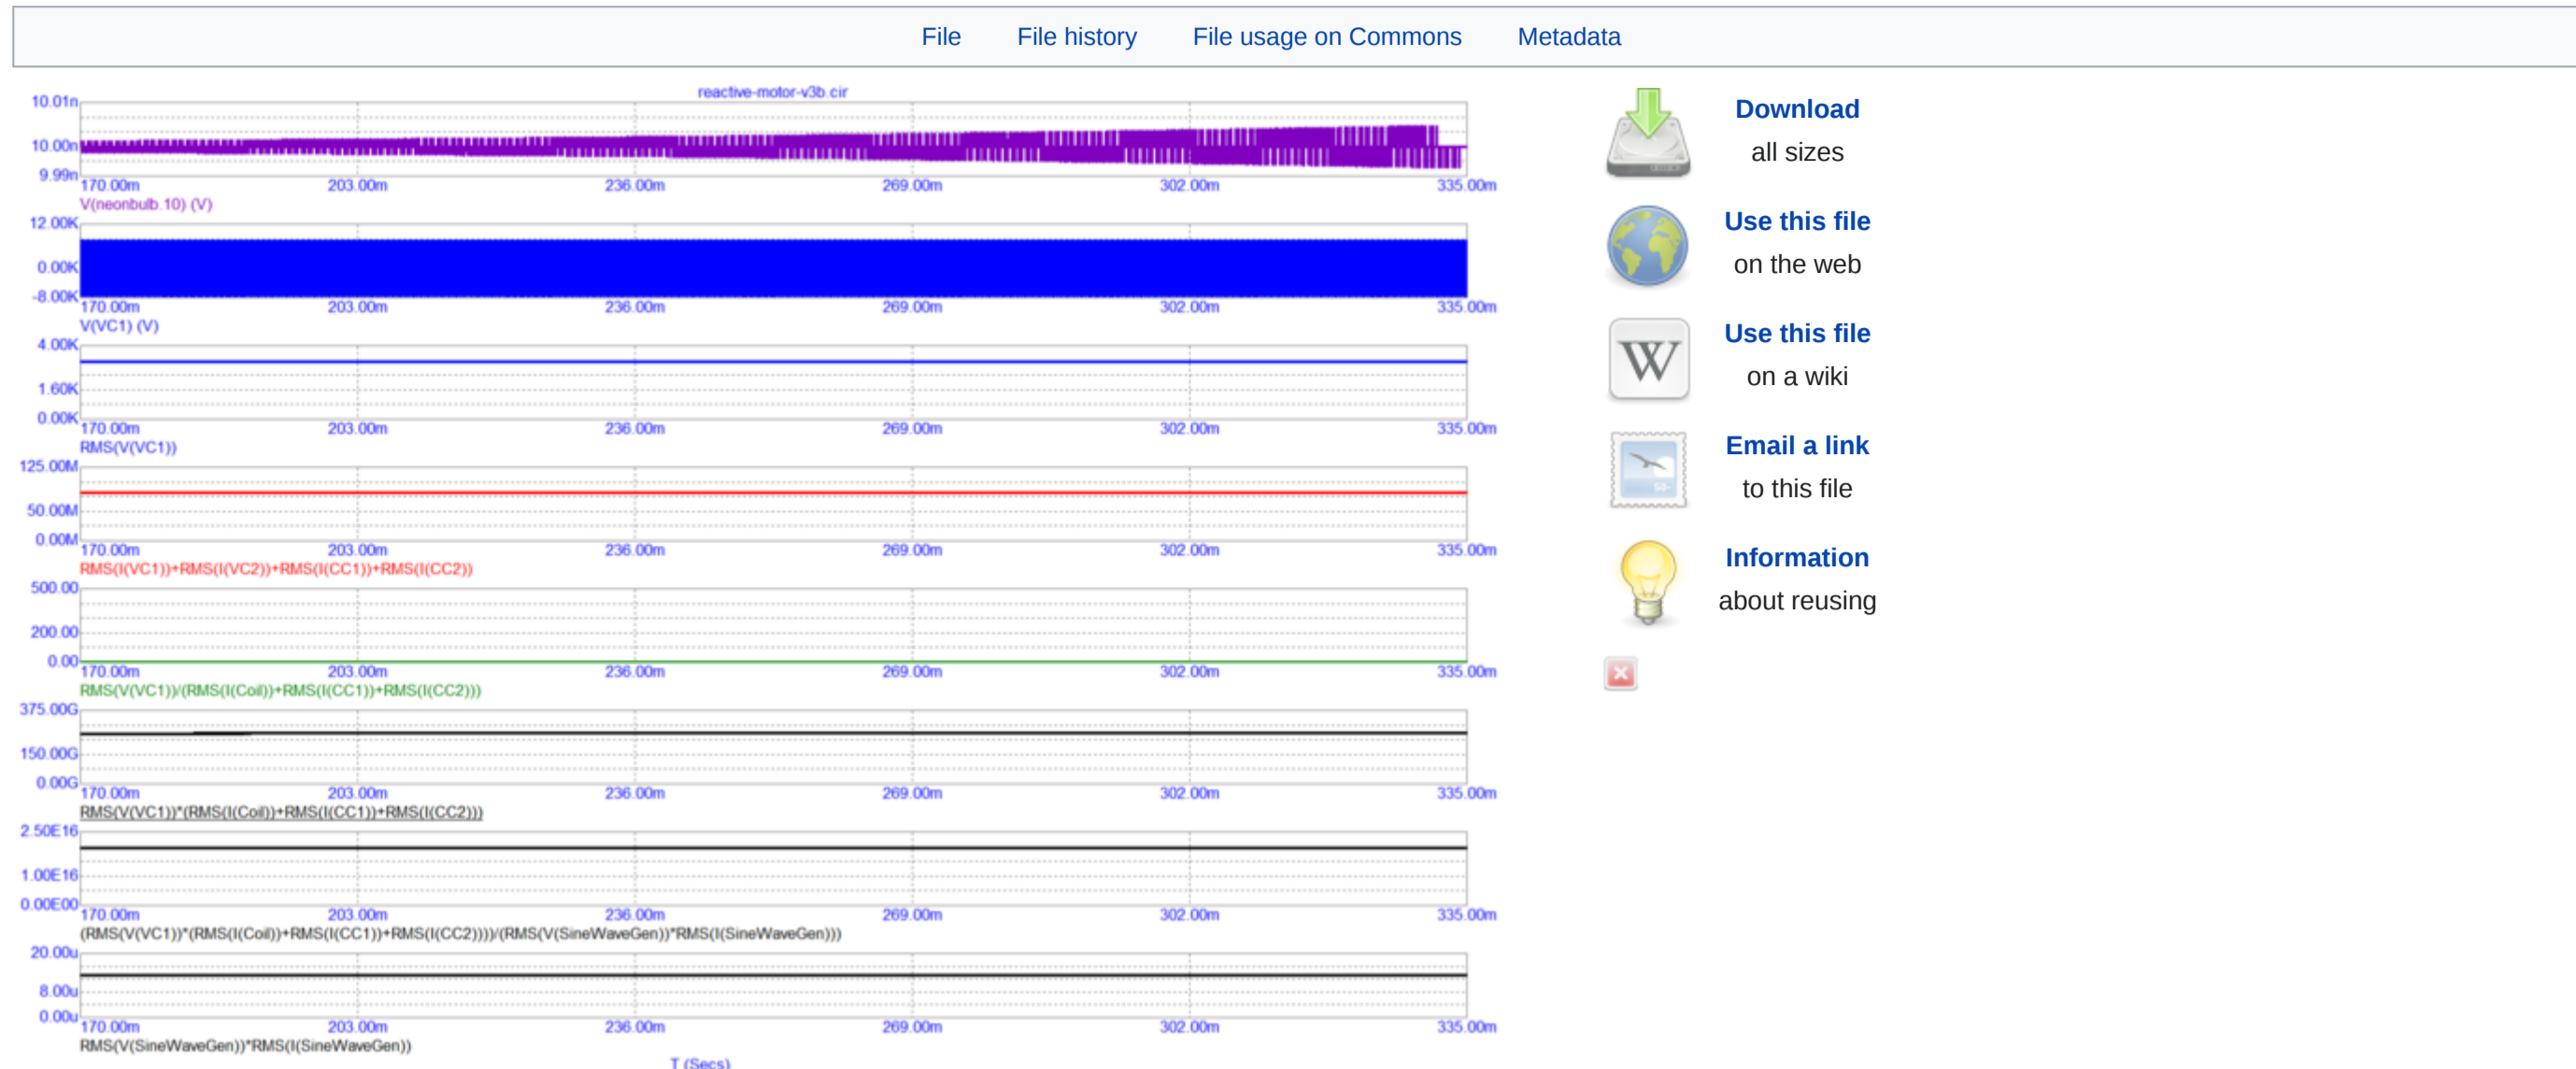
File File history File usage on Commons Metadata

reactive-motor-v3b.cir

10.01n
10.00n
9.99n
170.00m 203.00m 236.00m 269.00m 302.00m 335.00m
V(neonbulb.10) (V)

12.00K
0.00K
-8.00K
170.00m 203.00m 236.00m 269.00m 302.00m 335.00m
V(VC1) (V)

4.00K
1.60K
0.00K
170.00m 203.00m 236.00m 269.00m 302.00m 335.00m
RMS(V(VC1))

125.00M
50.00M
0.00M
170.00m 203.00m 236.00m 269.00m 302.00m 335.00m
RMS(I(VC1))+RMS(I(VC2))+RMS(I(CC1))+RMS(I(CC2))

500.00
200.00
0.00
170.00m 203.00m 236.00m 269.00m 302.00m 335.00m
RMS(V(VC1))/(RMS(I(Coil))+RMS(I(CC1))+RMS(I(CC2)))

375.00G
150.00G
0.00G
170.00m 203.00m 236.00m 269.00m 302.00m 335.00m
RMS(V(VC1))*(RMS(I(Coil))+RMS(I(CC1))+RMS(I(CC2)))

2.50E16
1.00E16
0.00E00
170.00m 203.00m 236.00m 269.00m 302.00m 335.00m
(RMS(V(VC1))*(RMS(I(Coil))+RMS(I(CC1))+RMS(I(CC2))))/(RMS(V(SineWaveGen))*RMS(I(SineWaveGen)))

20.00u
8.00u
0.00u
170.00m 203.00m 236.00m 269.00m 302.00m 335.00m
RMS(V(SineWaveGen))*RMS(I(SineWaveGen))
T (Secs)

Download
all sizes

Use this file
on the web

Use this file
on a wiki

Email a link
to this file

Information
about reusing